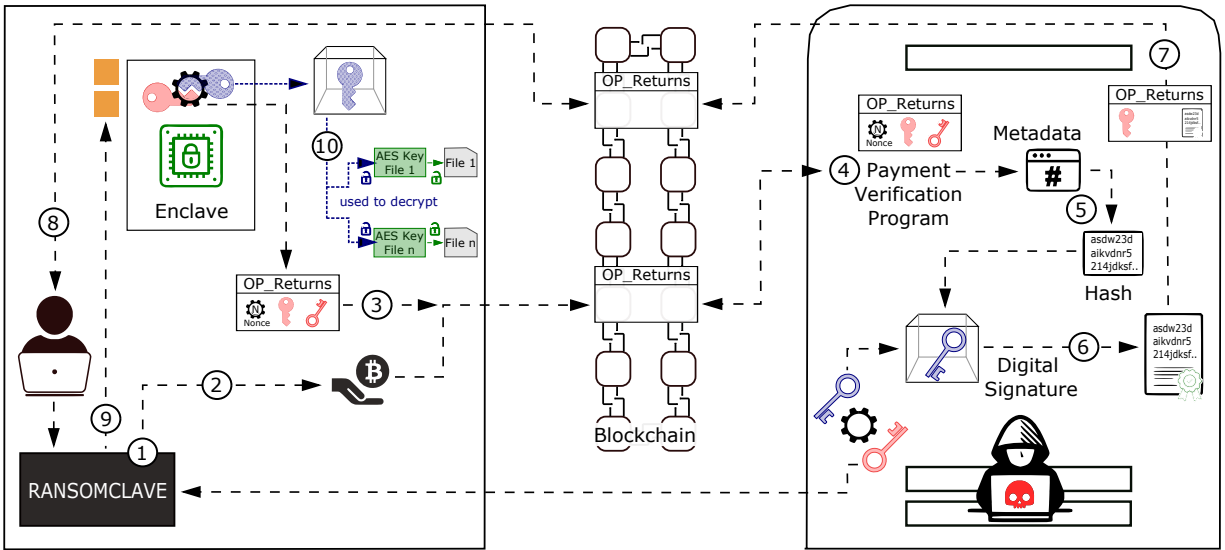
Enclave

10

AES Key File 1

File 1

used to decrypt

AES Key File n

File n

8

OP_Returns

Nonce

3

2

9

1

RANSOMCLAVE

OP_Returns

OP_Returns

Blockchain

7

OP_Returns

Nonce

Metadata

OP_Returns

4 Payment Verification Program

5

asdw23d
aikvdnr5
214jdksf..

Hash

asdw23d
aikvdnr5
214jdksf..

6

Digital Signature